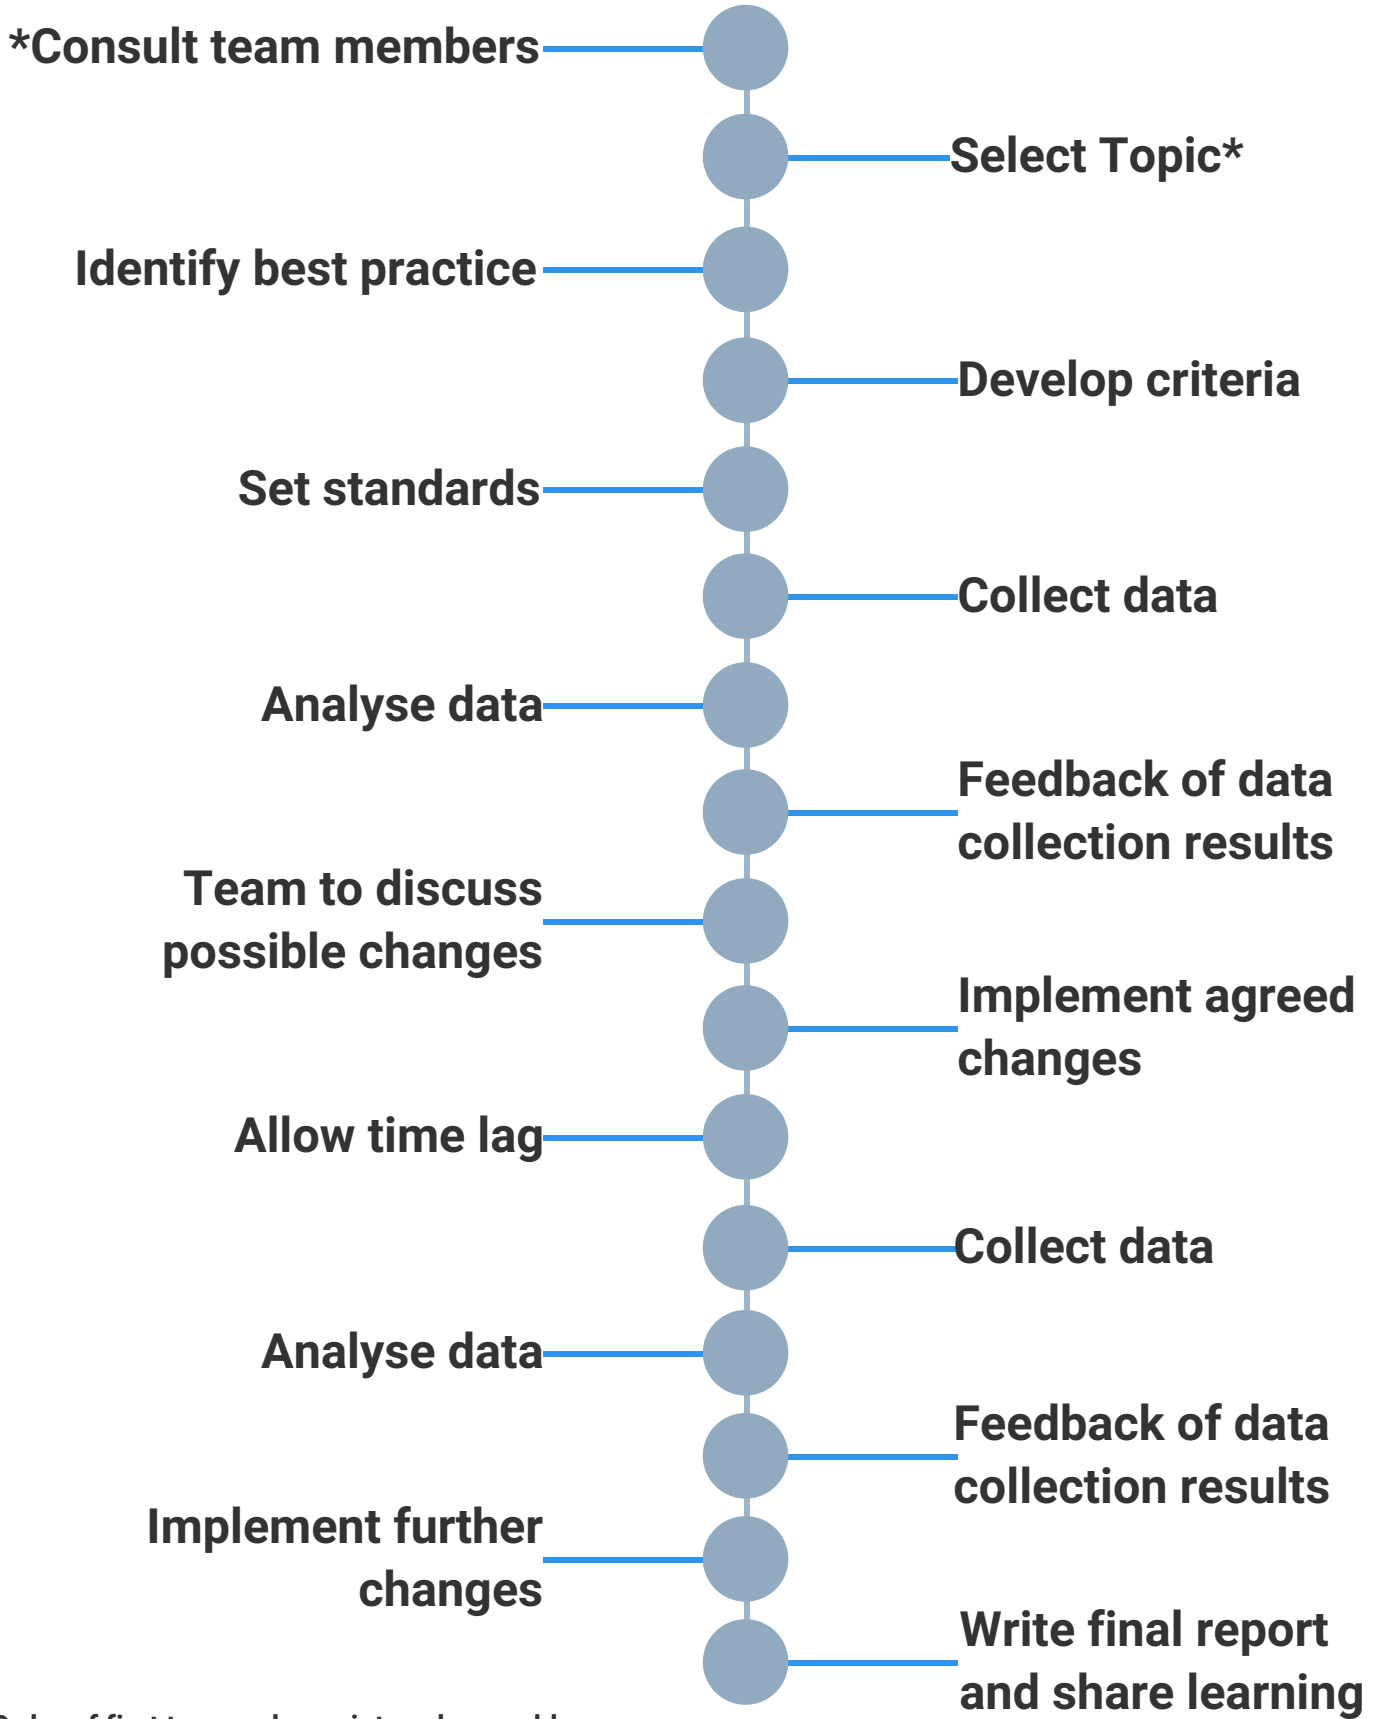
*Consult team members

Select Topic*

Identify best practice

Develop criteria

Set standards

Collect data

Analyse data

Feedback of data collection results

Team to discuss possible changes

Implement agreed changes

Allow time lag

Collect data

Analyse data

Feedback of data collection results

Implement further changes

Write final report and share learning

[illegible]